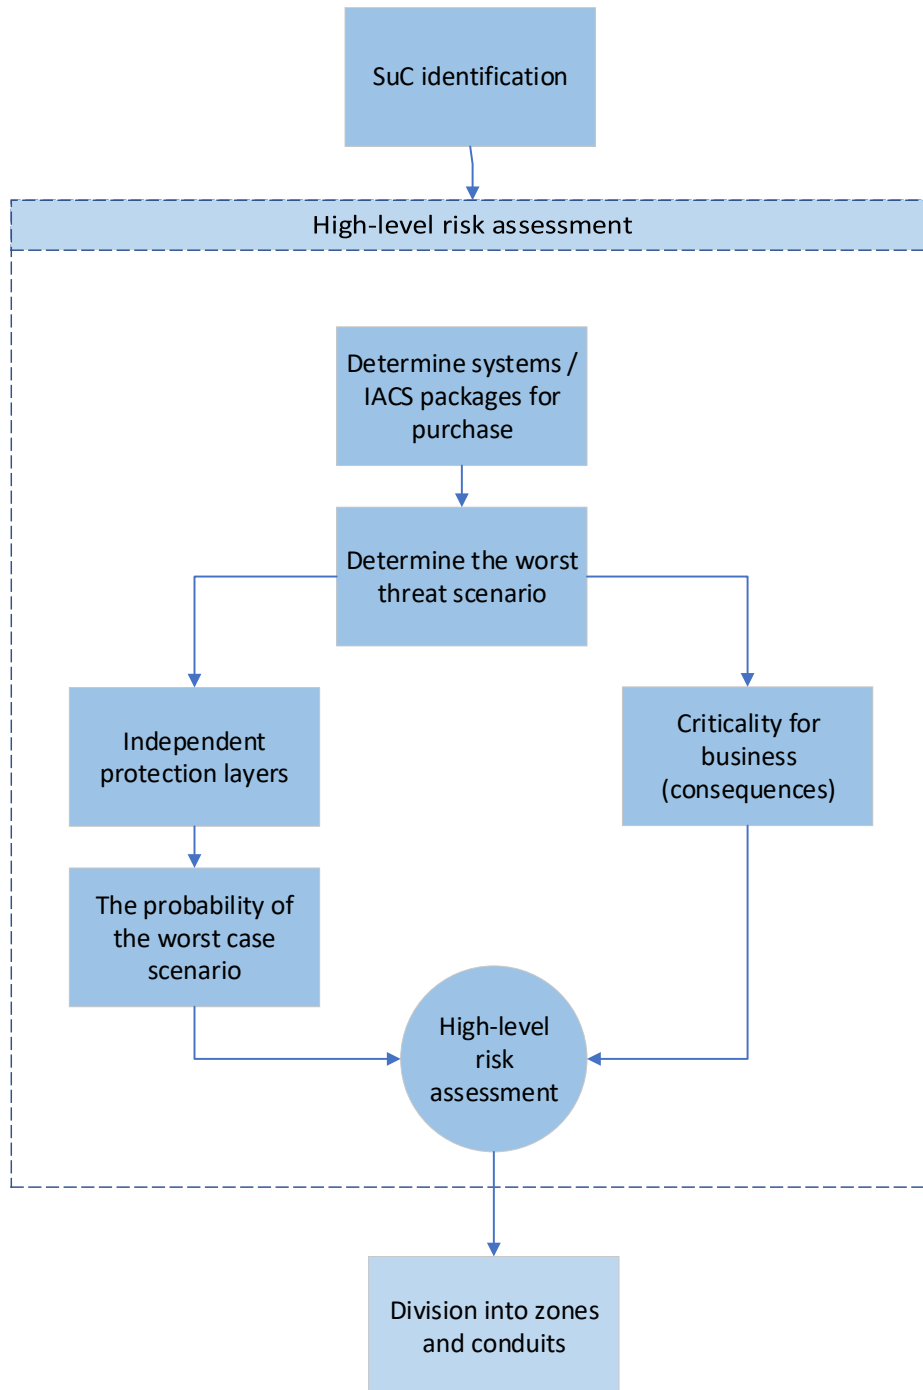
SuC identification

High-level risk assessment

Determine systems / IACS packages for purchase

Determine the worst threat scenario

Independent protection layers

Criticality for business (consequences)

The probability of the worst case scenario

High-level risk assessment

Division into zones and conduits